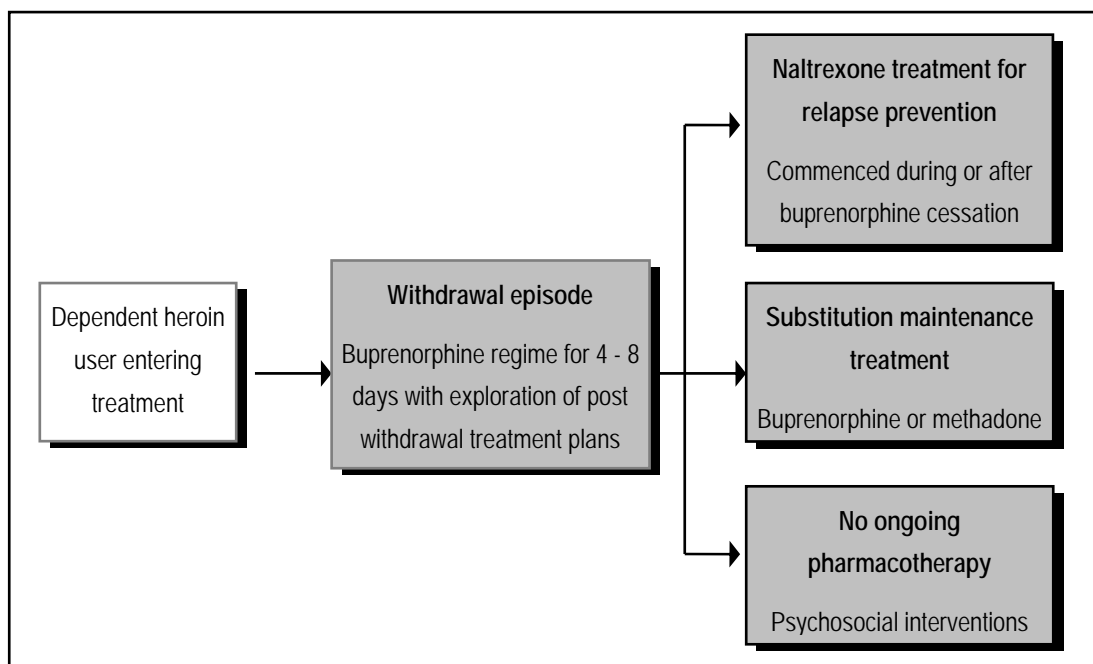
Dependent heroin user entering treatment

Withdrawal episode

Buprenorphine regime for 4 - 8 days with exploration of post withdrawal treatment plans

Naltrexone treatment for relapse prevention

Commenced during or after buprenorphine cessation

Substitution maintenance treatment

Buprenorphine or methadone

No ongoing pharmacotherapy

Psychosocial interventions